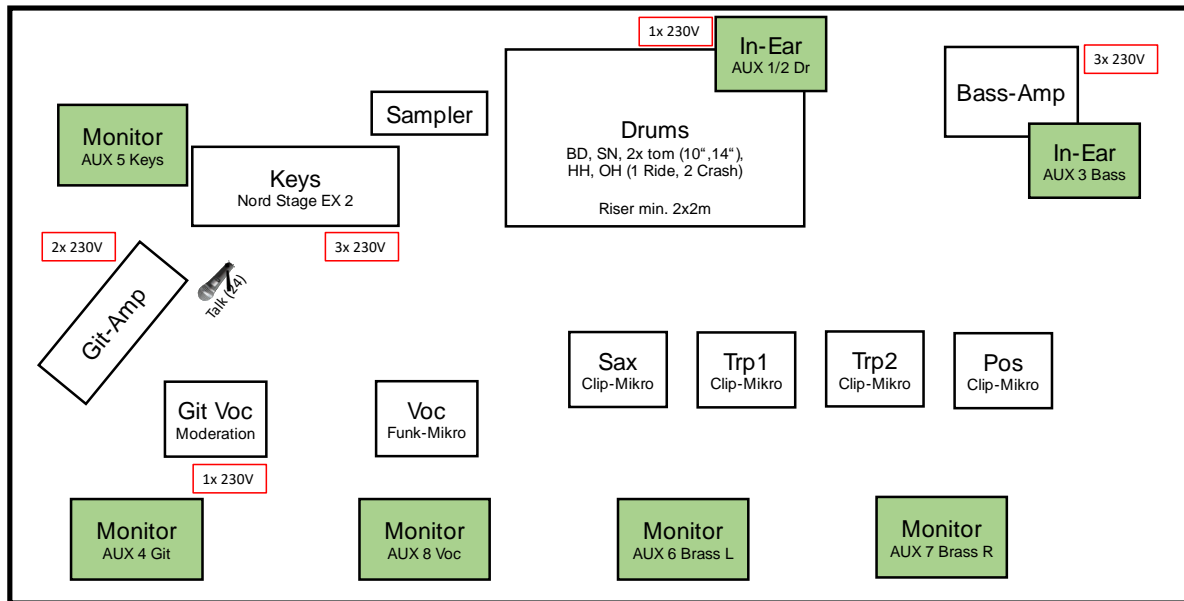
1x 230V

In-Ear
AUX 1/2 Dr

3x 230V

Bass-Amp

In-Ear
AUX 3 Bass

Monitor
AUX 5 Keys

Sampler

Drums
BD, SN, 2x tom (10“,14“), HH, OH (1 Ride, 2 Crash)

Riser min. 2x2m

Keys
Nord Stage EX 2

2x 230V

3x 230V

Git-Amp

Talk (24)

Sax
Clip-Mikro

Trp1
Clip-Mikro

Trp2
Clip-Mikro

Pos
Clip-Mikro

Git Voc
Moderation

Voc
Funk-Mikro

1x 230V

Monitor
AUX 4 Git

Monitor
AUX 8 Voc

Monitor
AUX 6 Brass L

Monitor
AUX 7 Brass R